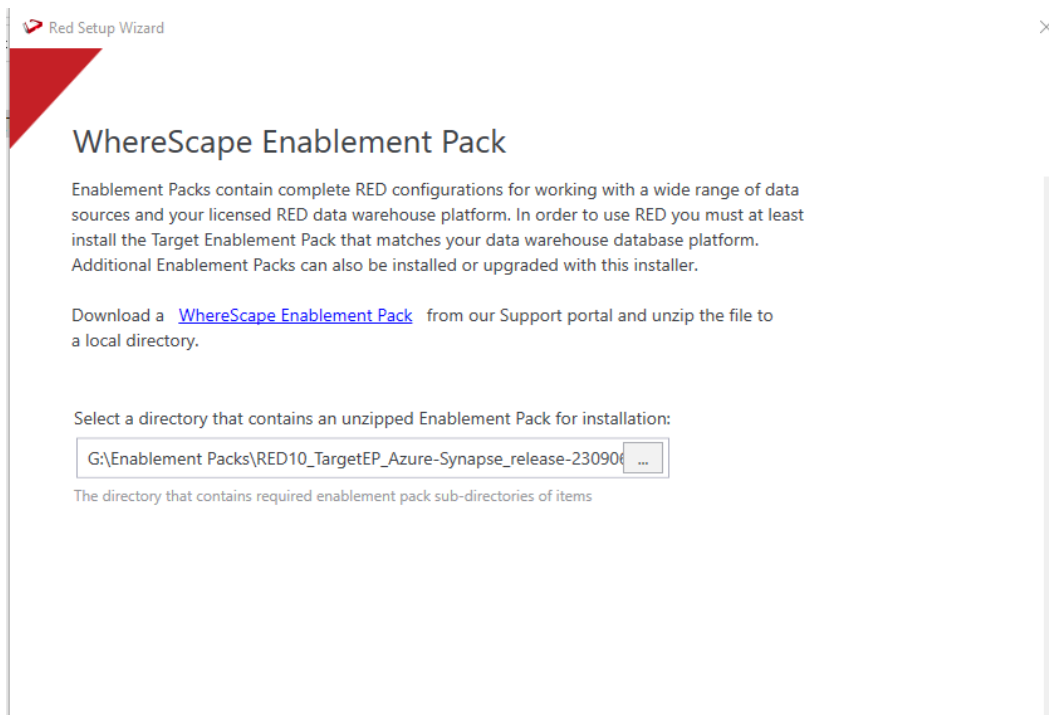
Red Setup Wizard

WhereScape Enablement Pack

Enablement Packs contain complete RED configurations for working with a wide range of data sources and your licensed RED data warehouse platform. In order to use RED you must at least install the Target Enablement Pack that matches your data warehouse database platform. Additional Enablement Packs can also be installed or upgraded with this installer.

Download a WhereScape Enablement Pack from our Support portal and unzip the file to a local directory.

Select a directory that contains an unzipped Enablement Pack for installation:

G:\Enablement Packs\RED10_TargetEP_Azure-Synapse_release-23090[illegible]

...

The directory that contains required enablement pack sub-directories of items